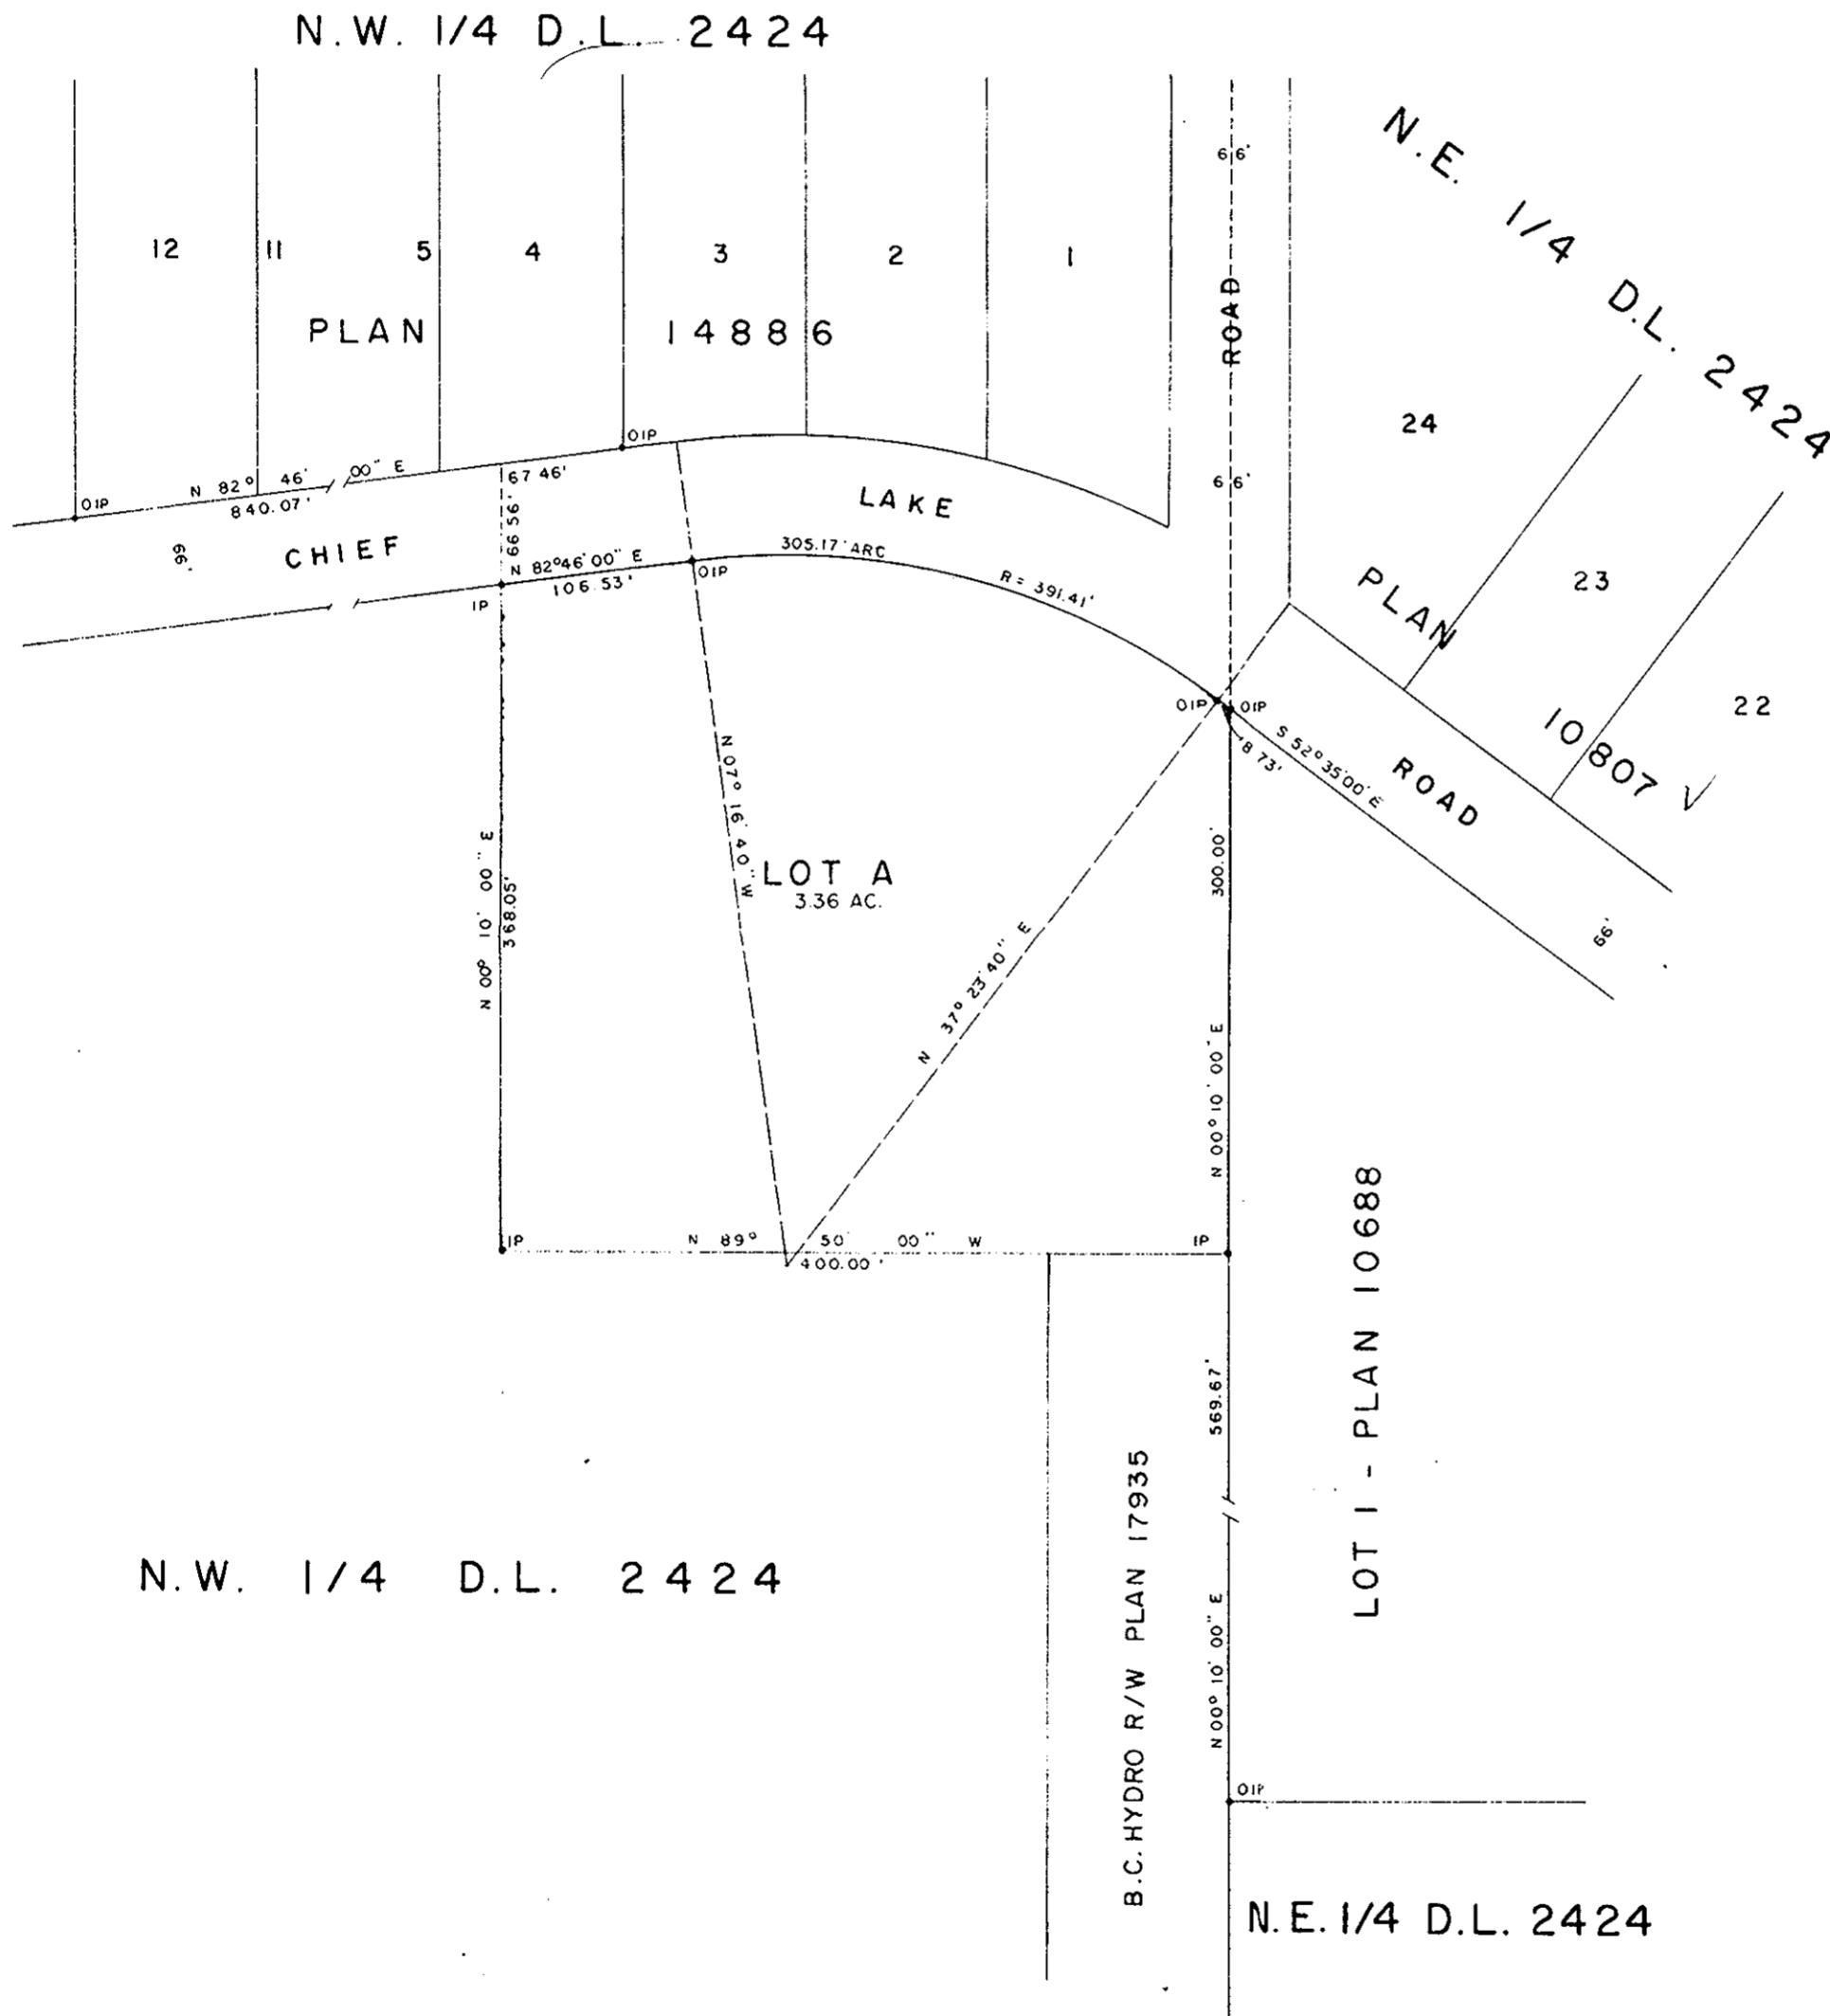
N.W. 1/4 D.L. 2424

N.E. 1/4 D.L. 2424

66'

12 11 5 4 3 2 1

PLAN 14886

ROAD

24

OIP

66'

OIP N 82° 46' 00" E 840.07'

67.46'

LAKE

66'

CHIEF

66.56'

N 82°46'00" E 106.53'

OIP

305.17' ARC

R = 391.41'

IP

PLAN

23

22

10807

OIP OIP

8.73'

S 52°35'00" E

ROAD

N 07° 16' 40" W

LOT A
3.36 AC.

N 00° 10' 00" E 368.05'

N 37° 23' 40" E

300.00'

N 00° 10' 00" E

66'

IP N 89° 50' 00" W 400.00' IP

569.67'

LOT 1 - PLAN 10688

N.W. 1/4 D.L. 2424

B.C. HYDRO R/W PLAN 17935

N 00° 10' 00" E

OIP

N.E. 1/4 D.L. 2424